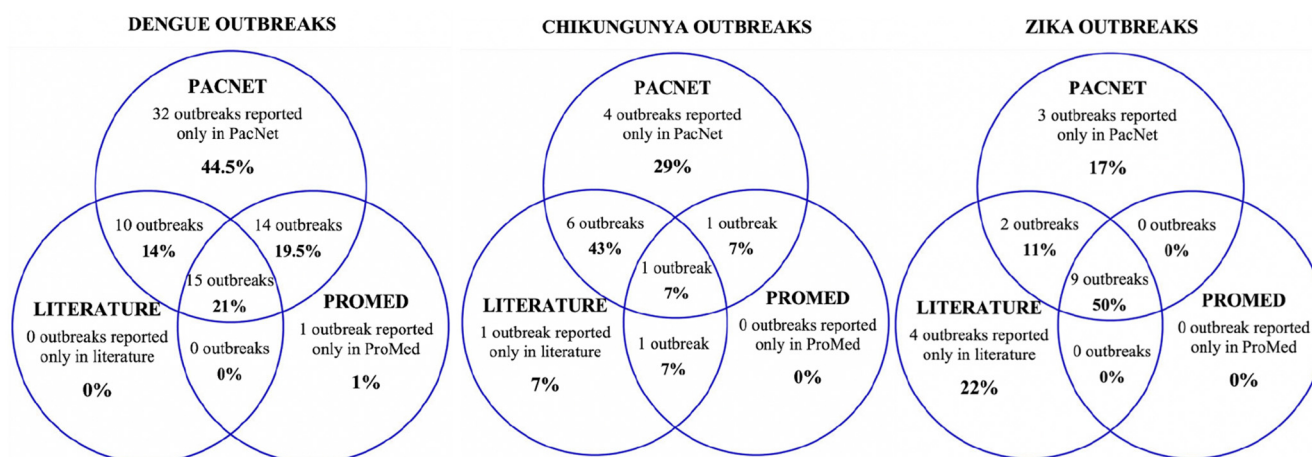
DENGUE OUTBREAKS

PACNET
32 outbreaks reported only in PacNet
44.5%

10 outbreaks
14%

14 outbreaks
19.5%

15 outbreaks
21%

LITERATURE
0 outbreaks reported only in literature
0%

0 outbreaks
0%

PROMED
1 outbreak reported only in ProMed
1%

CHIKUNGUNYA OUTBREAKS

PACNET
4 outbreaks reported only in PacNet
29%

6 outbreaks
43%

1 outbreak
7%

1 outbreak
7%

LITERATURE
1 outbreak reported only in literature
7%

1 outbreak
7%

PROMED
0 outbreaks reported only in ProMed
0%

ZIKA OUTBREAKS

PACNET
3 outbreaks reported only in PacNet
17%

2 outbreaks
11%

0 outbreaks
0%

9 outbreaks
50%

LITERATURE
4 outbreaks reported only in literature
22%

0 outbreaks
0%

PROMED
0 outbreak reported only in ProMed
0%